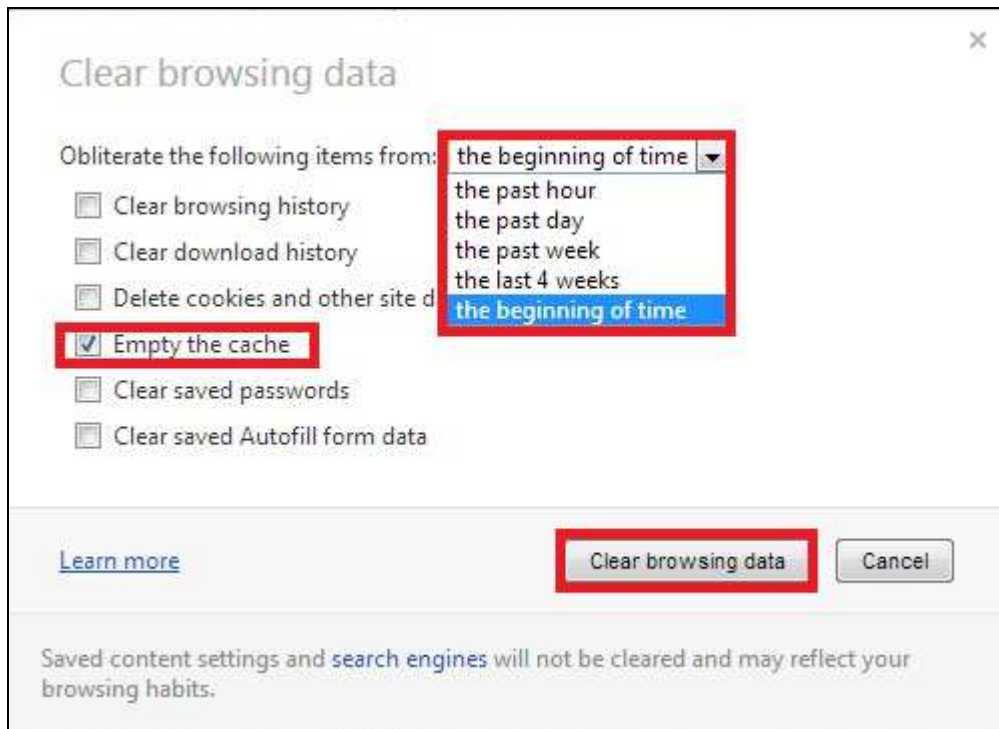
×

Clear browsing data

Obliterate the following items from: the beginning of time

the past hour
the past day
the past week
the last 4 weeks
the beginning of time

Clear browsing history

Clear download history

Delete cookies and other site d

Empty the cache

Clear saved passwords

Clear saved Autofill form data

Learn more

Clear browsing data

Cancel

Saved content settings and search engines will not be cleared and may reflect your browsing habits.